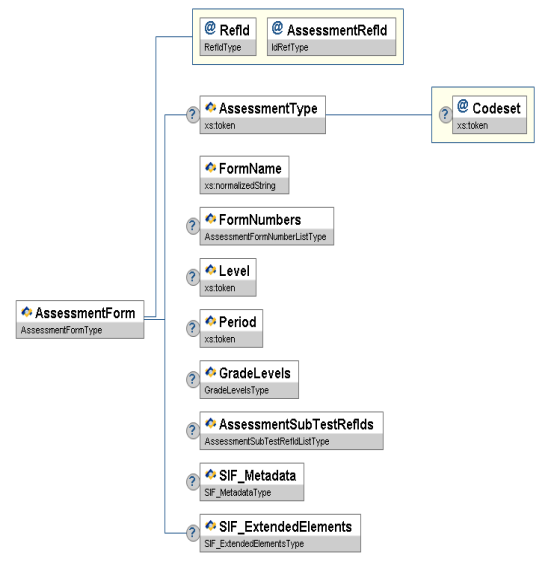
@ RefId
RefIdType

@ AssessmentRefId
IdRefType

AssessmentType
xs:token

@ Codeset
xs:token

FormName
xs:normalizedString

FormNumbers
AssessmentFormNumberListType

Level
xs:token

AssessmentForm
AssessmentFormType

Period
xs:token

GradeLevels
GradeLevelsType

AssessmentSubTestRefIds
AssessmentSubTestRefIdListType

SIF_Metadata
SIF_MetadataType

SIF_ExtendedElements
SIF_ExtendedElementsType